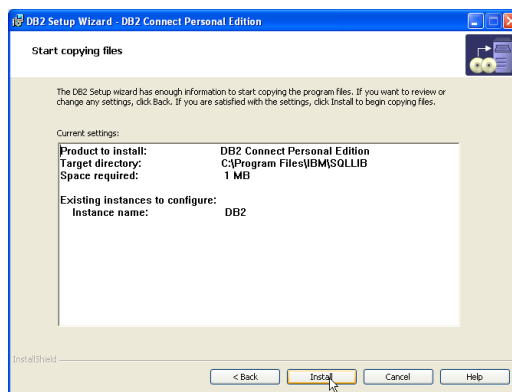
DB2 Setup Wizard - DB2 Connect Personal Edition

Start copying files

The DB2 Setup wizard has enough information to start copying the program files. If you want to review or change any settings, click Back. If you are satisfied with the settings, click Install to begin copying files.

Current settings:

Product to install: DB2 Connect Personal Edition
Target directory: C:\Program Files\IBM\SQLLIB
Space required: 1 MB

Existing instances to configure:
Instance name: DB2

InstallShield

< Back
Install
Cancel
Help